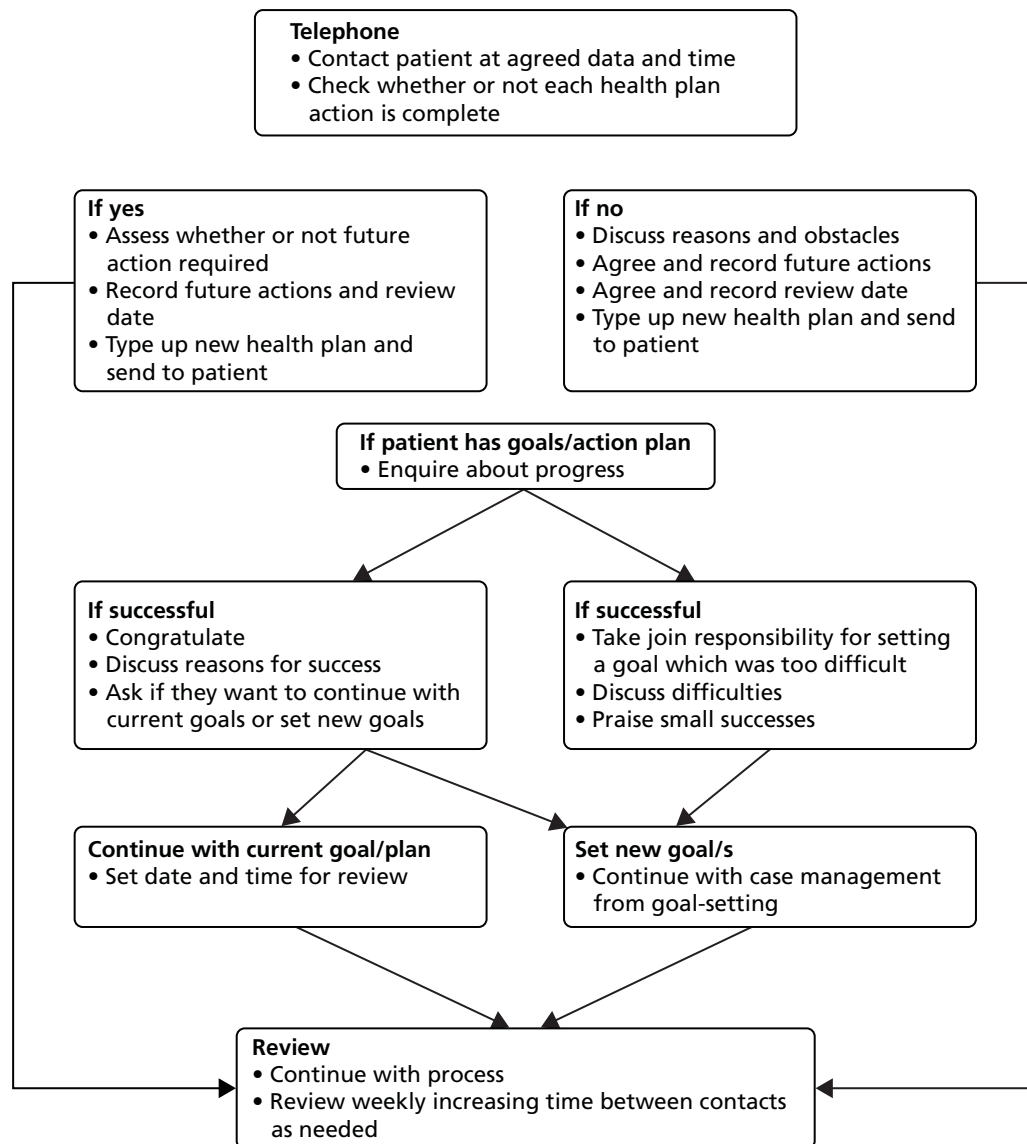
**Telephone**
• Contact patient at agreed data and time
• Check whether or not each health plan action is complete

**If yes**
• Assess whether or not future action required
• Record future actions and review date
• Type up new health plan and send to patient

**If no**
• Discuss reasons and obstacles
• Agree and record future actions
• Agree and record review date
• Type up new health plan and send to patient

**If patient has goals/action plan**
• Enquire about progress

**If successful**
• Congratulate
• Discuss reasons for success
• Ask if they want to continue with current goals or set new goals

**If successful**
• Take join responsibility for setting a goal which was too difficult
• Discuss difficulties
• Praise small successes

**Continue with current goal/plan**
• Set date and time for review

**Set new goal/s**
• Continue with case management from goal-setting

**Review**
• Continue with process
• Review weekly increasing time between contacts as needed